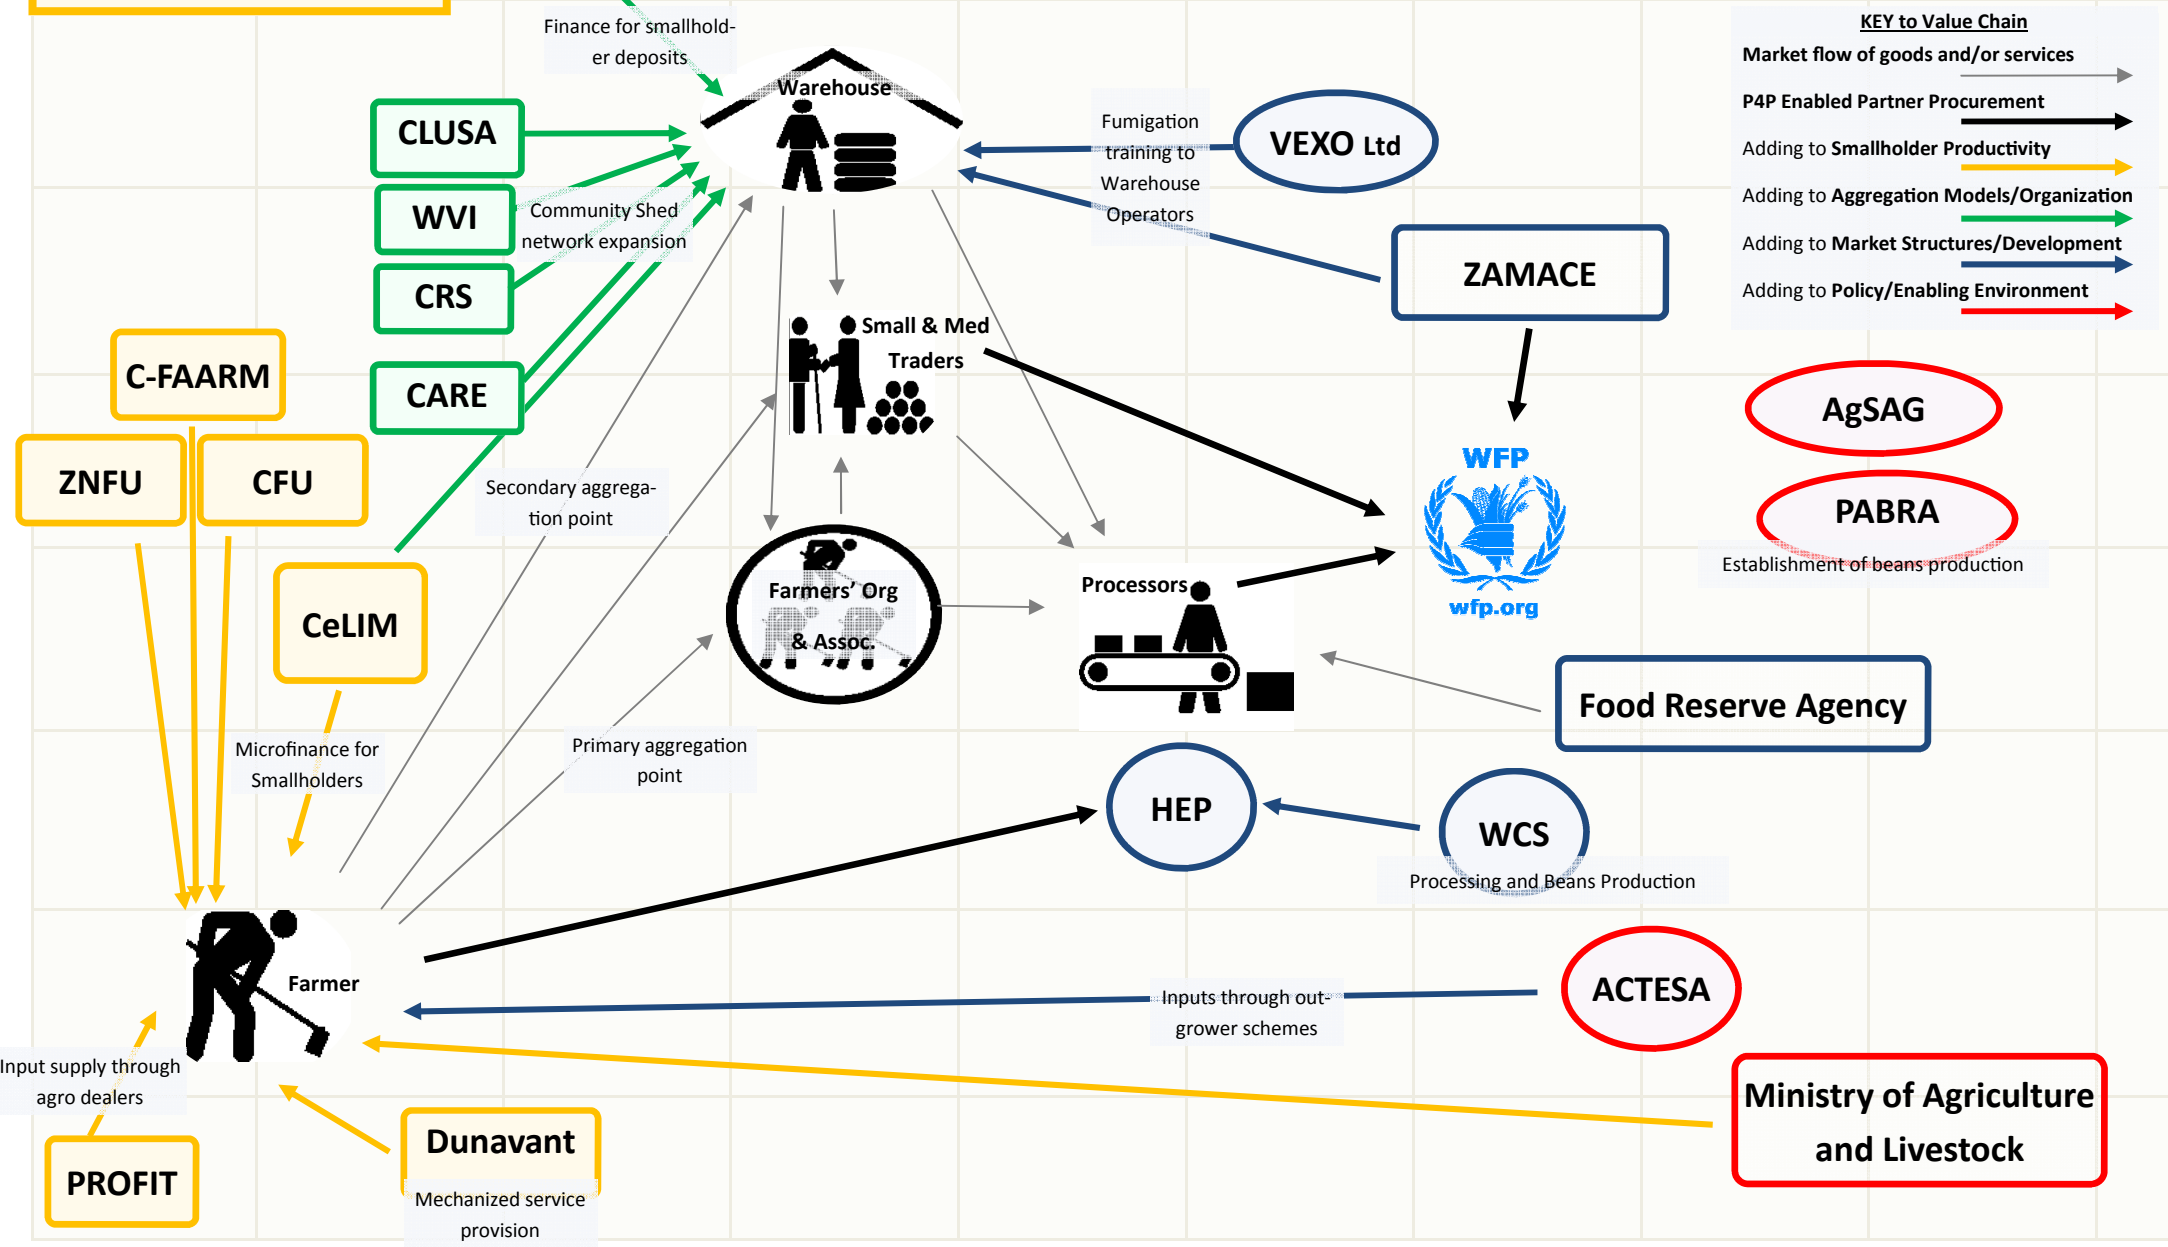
Finance for smallholder deposits

Warehouse

CLUSA

WVI

CRS

CARE

Community Shed network expansion

Fumigation training to Warehouse Operators

VEXO Ltd

ZAMACE

KEY to Value Chain
Market flow of goods and/or services
P4P Enabled Partner Procurement
Adding to Smallholder Productivity
Adding to Aggregation Models/Organization
Adding to Market Structures/Development
Adding to Policy/Enabling Environment

C-FAARM

ZNFU

CFU

CeLIM

Small & Med Traders

Secondary aggregation point

Farmers' Org & Assoc.

Processors

WFP
wfp.org

AgSAG

PABRA
Establishment of beans production

Food Reserve Agency

Microfinance for Smallholders

Primary aggregation point

HEP

WCS
Processing and Beans Production

Farmer

ACTESA

Inputs through outgrower schemes

Input supply through agro dealers

PROFIT

Dunavant
Mechanized service provision

Ministry of Agriculture and Livestock